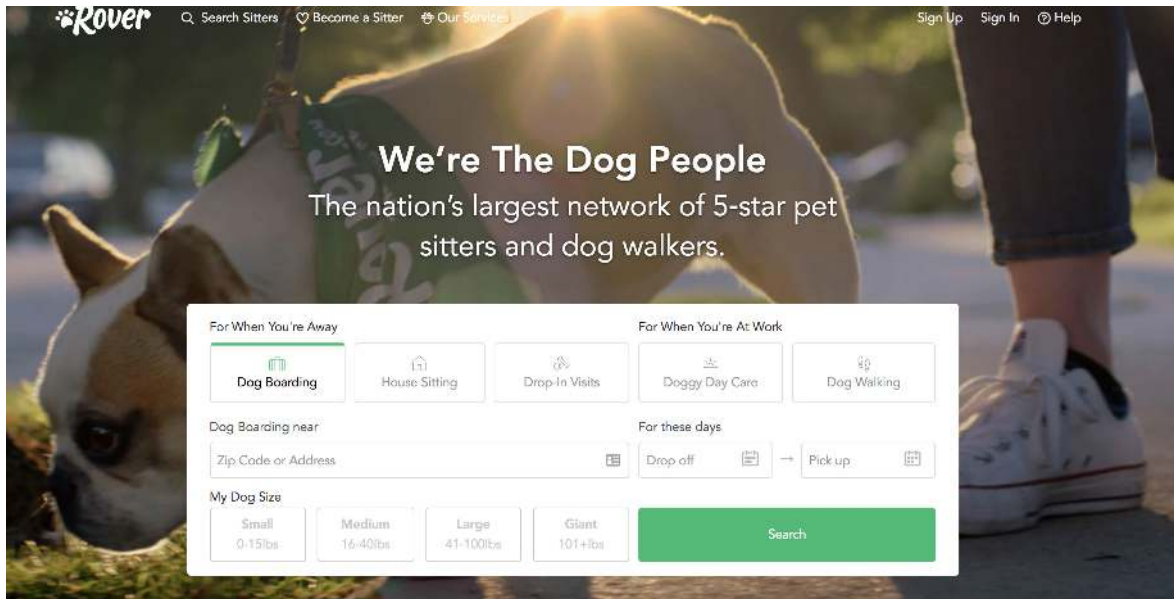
Rover
Search Sitters
Become a Sitter
Our Services
Sign Up
Sign In
Help

We're The Dog People
The nation's largest network of 5-star pet sitters and dog walkers.

For When You're Away
Dog Boarding
House Sitting
Drop-In Visits
For When You're At Work
Doggy Day Care
Dog Walking

Dog Boarding near
Zip Code or Address
For these days
Drop off
Pick up

My Dog Size
Small
0-15lbs
Medium
16-40lbs
Large
41-100lbs
Giant
101+lbs
Search